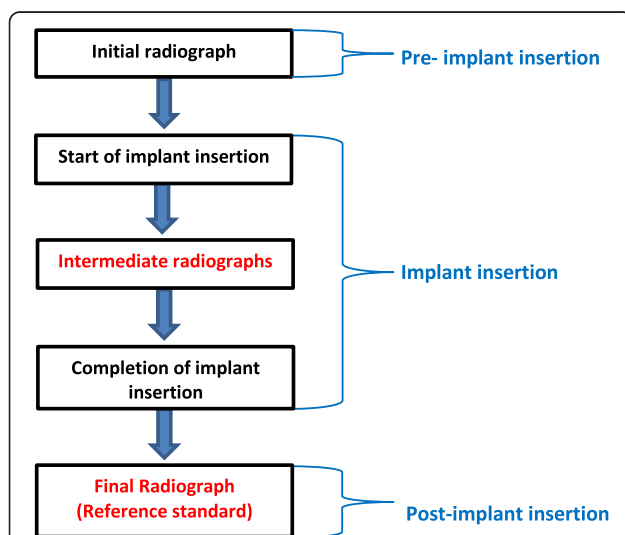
Initial radiograph

Pre- implant insertion

Start of implant insertion

Intermediate radiographs

Implant insertion

Completion of implant insertion

Final Radiograph (Reference standard)

Post-implant insertion